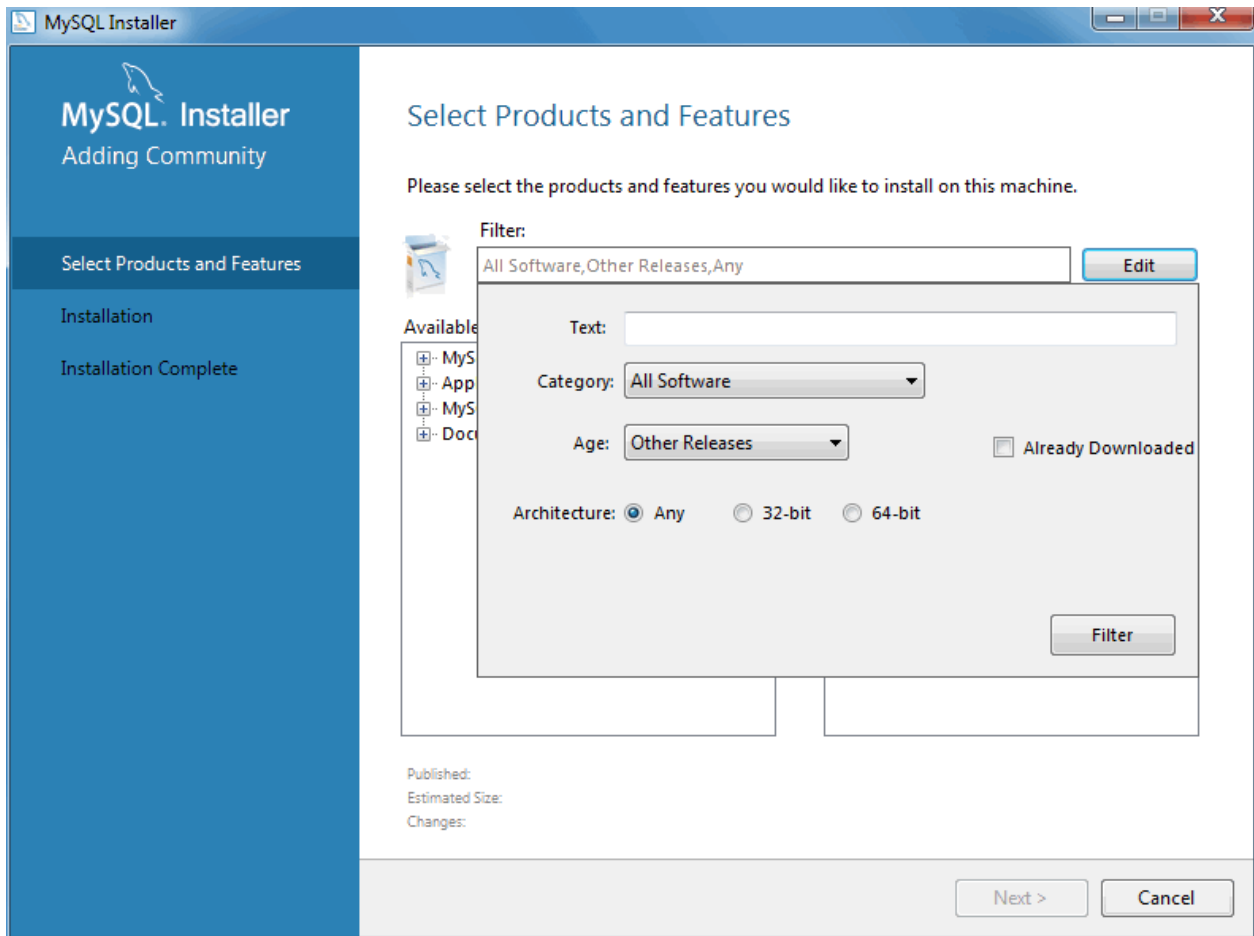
MySQL Installer

MySQL. Installer
Adding Community

Select Products and Features

Installation

Installation Complete

Select Products and Features

Please select the products and features you would like to install on this machine.

Filter:

All Software,Other Releases,Any

Edit

Available

MyS
App
MyS
Doc

Text:

Category: All Software

Age: Other Releases

Already Downloaded

Architecture: Any 32-bit 64-bit

Filter

Published:
Estimated Size:
Changes:

Next >

Cancel